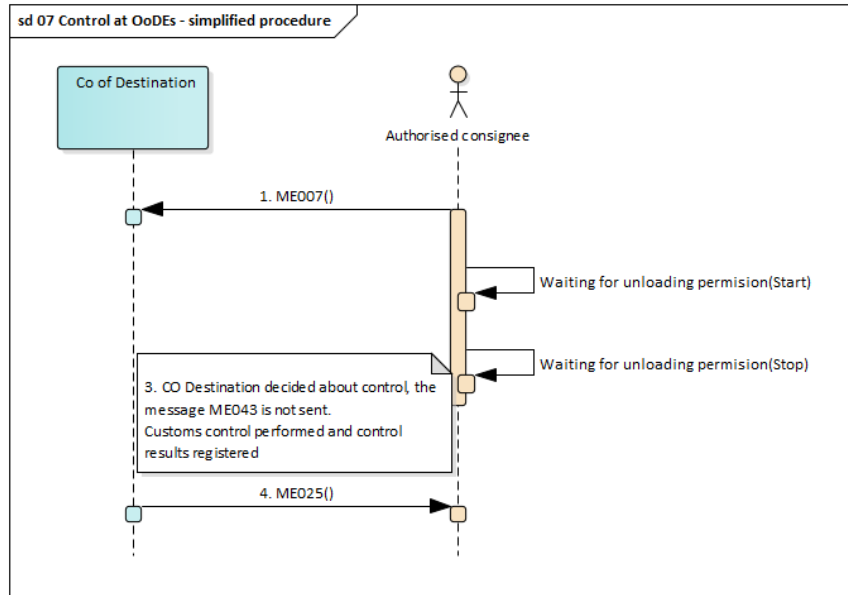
sd 07 Control at OoDEs - simplified procedure

Co of Destination

Authorised consignee

1. ME007()

Waiting for unloading permision(Start)

Waiting for unloading permision(Stop)

3. CO Destination decided about control, the message ME043 is not sent.
Customs control performed and control results registered

4. ME025()